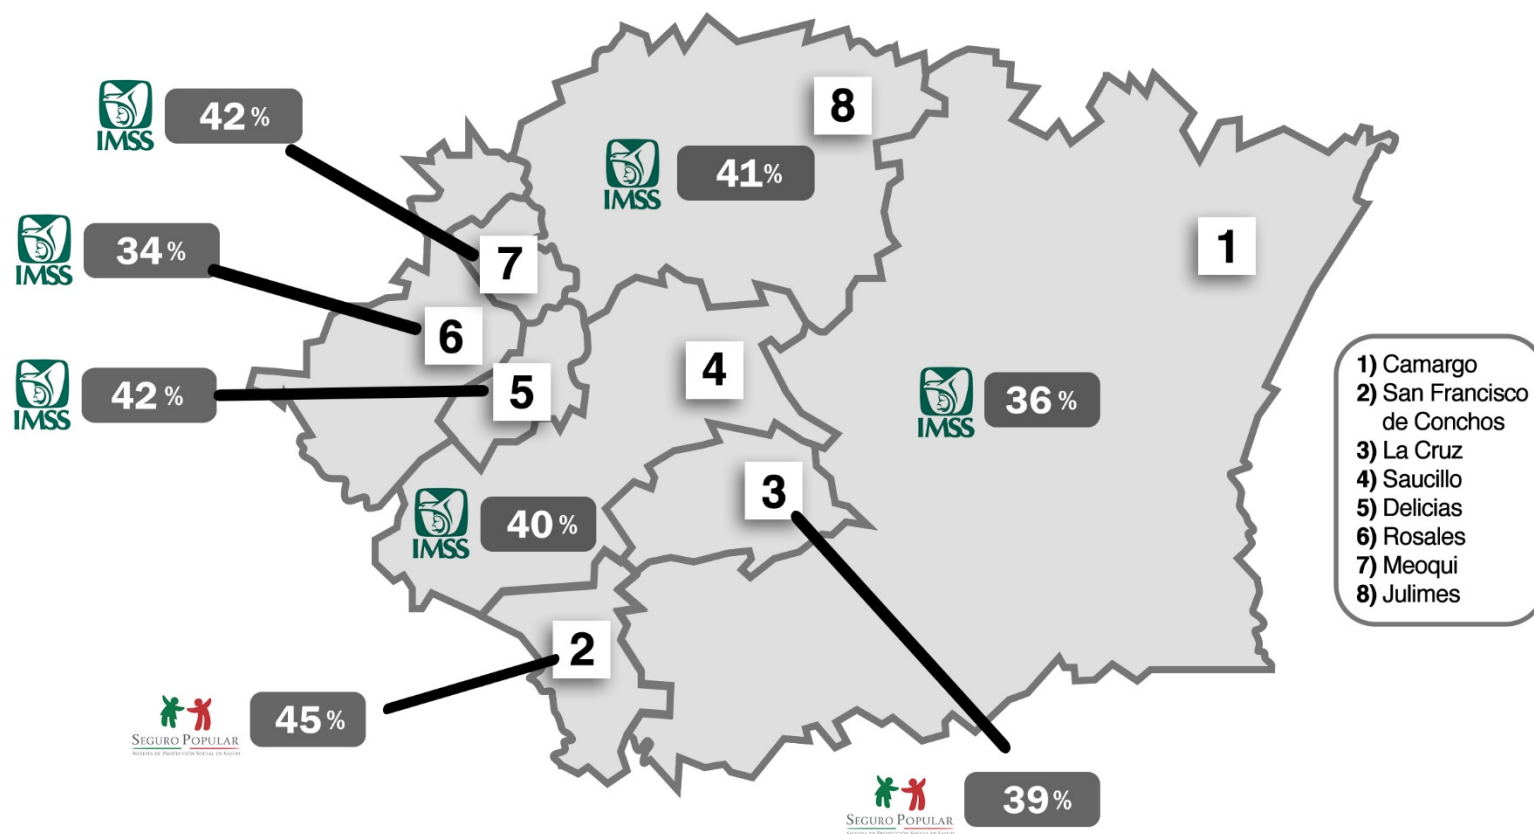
IMSS 42%

8

IMSS 41%

IMSS 34%

7

1

6

IMSS 42%

5

4

IMSS 36%

1) Camargo
2) San Francisco de Conchos
3) La Cruz
4) Saucillo
5) Delicias
6) Rosales
7) Meoqui
8) Julimes

3

IMSS 40%

2

SEGURO POPULAR
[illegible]

45%

SEGURO POPULAR
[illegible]

39%